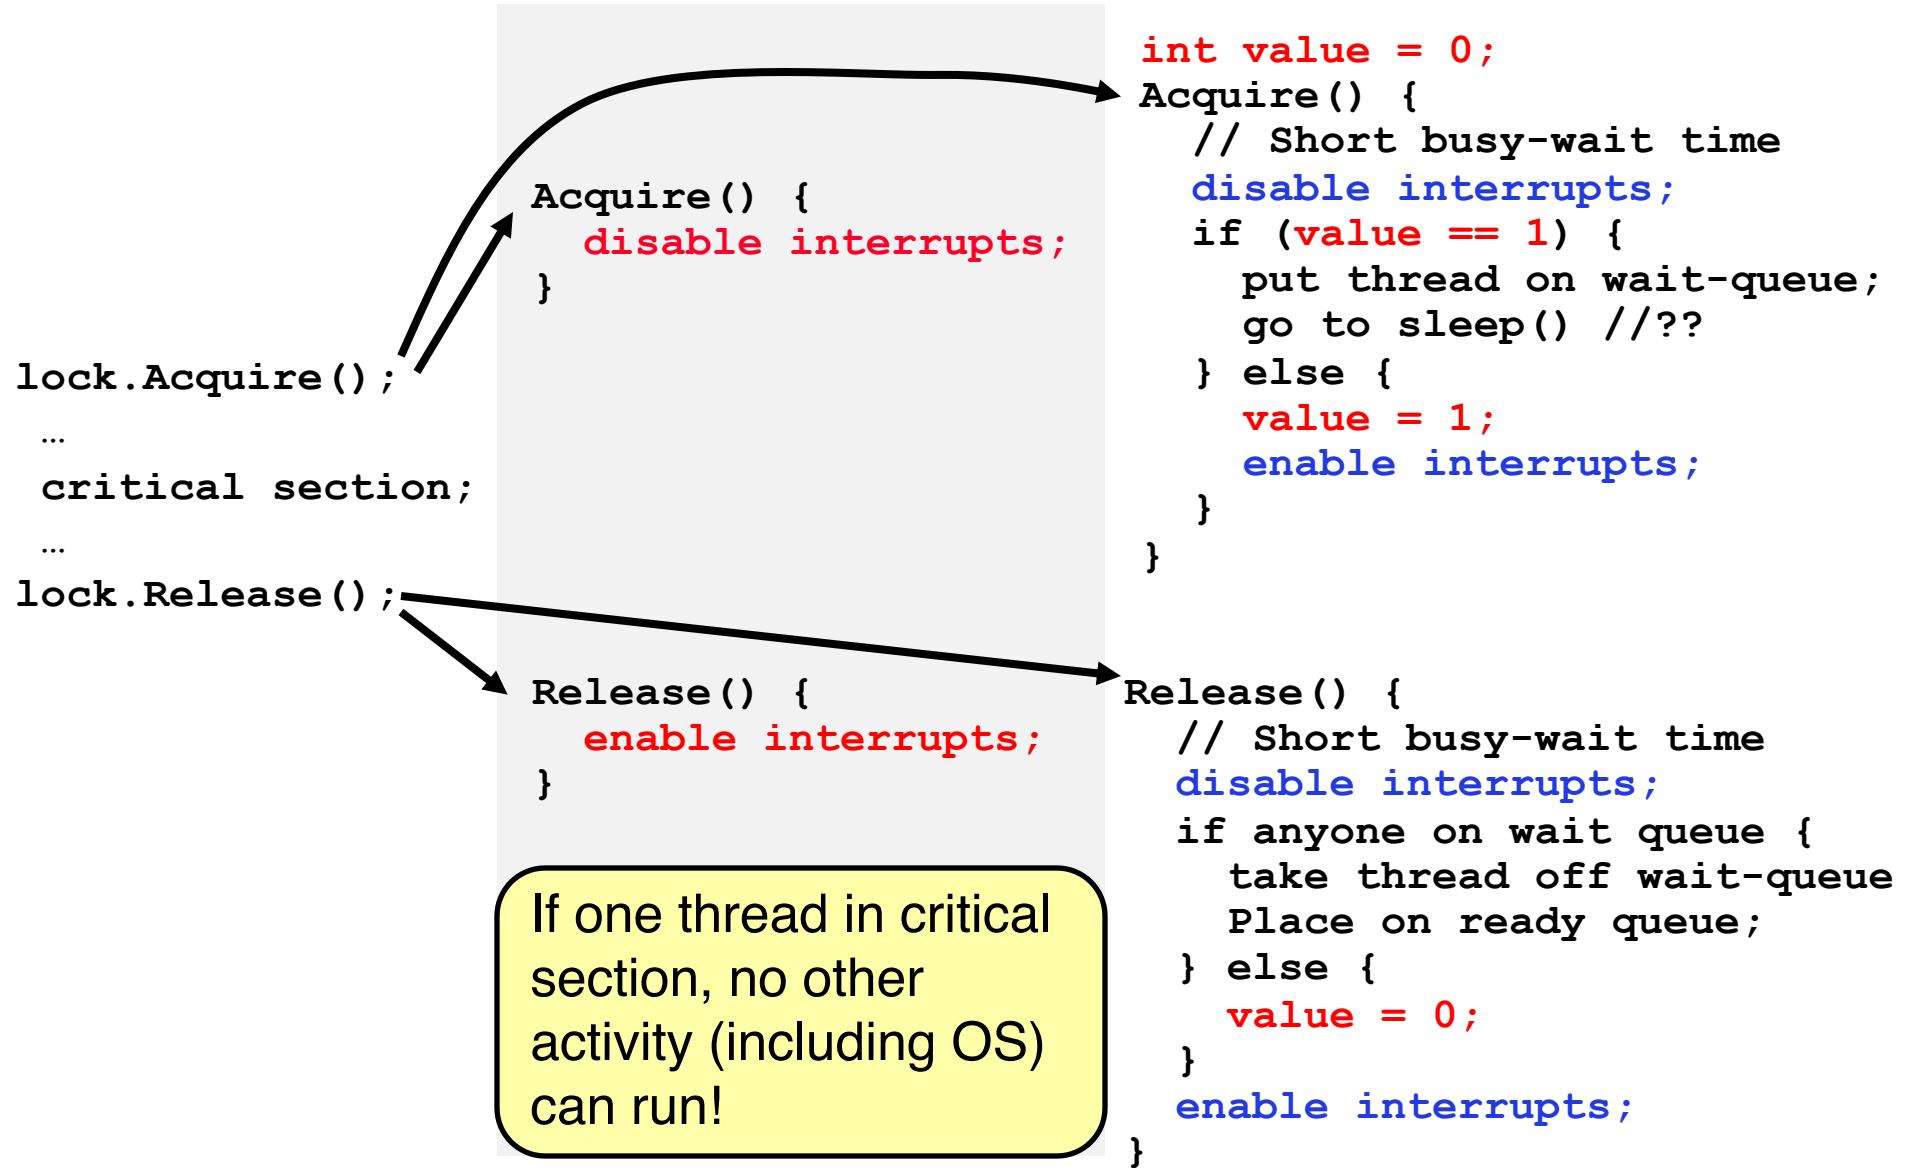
lock.Acquire();
…
critical section;
…
lock.Release();

Acquire() {
disable interrupts;
}

Release() {
enable interrupts;
}

If one thread in critical section, no other activity (including OS) can run!

int value = 0;
Acquire() {
// Short busy-wait time
disable interrupts;
if (value == 1) {
put thread on wait-queue;
go to sleep() //??
} else {
value = 1;
enable interrupts;
}
}

Release() {
// Short busy-wait time
disable interrupts;
if anyone on wait queue {
take thread off wait-queue
Place on ready queue;
} else {
value = 0;
}
enable interrupts;
}